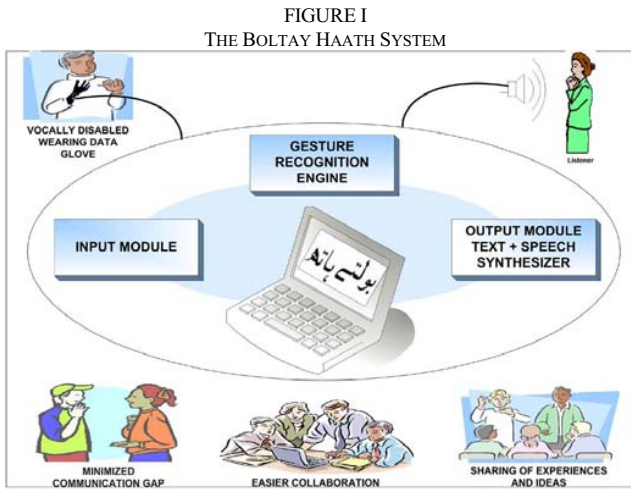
FIGURE I
THE BOLTAY HAATH SYSTEM

VOCALLY DISABLED WEARING DATA GLOVE

Listener

GESTURE RECOGNITION ENGINE

INPUT MODULE

بولتے ہاتھ

OUTPUT MODULE TEXT + SPEECH SYNTHESIZER

MINIMIZED COMMUNICATION GAP

EASIER COLLABORATION

SHARING OF EXPERIENCES AND IDEAS